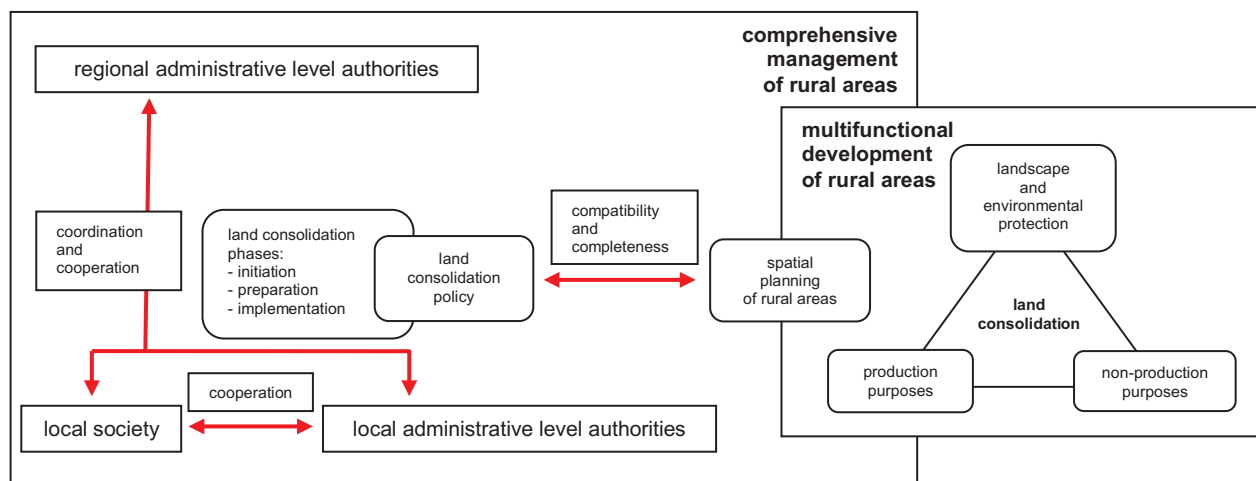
comprehensive management of rural areas

regional administrative level authorities

coordination and cooperation

land consolidation phases:
- initiation
- preparation
- implementation

land consolidation policy

compatibility and completeness

spatial planning of rural areas

multifunctional development of rural areas

landscape and environmental protection

land consolidation

production purposes

non-production purposes

cooperation

local society

local administrative level authorities